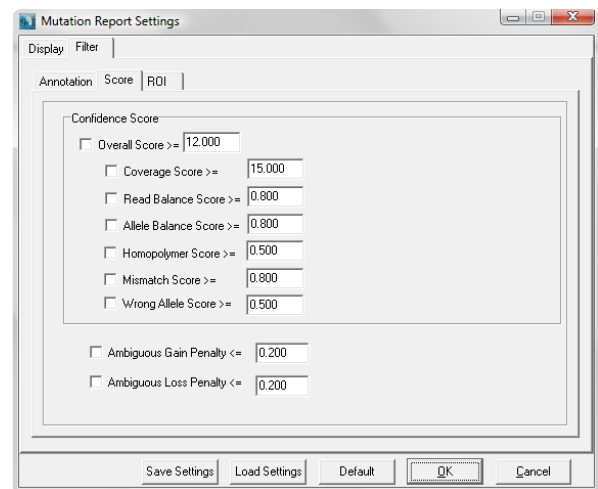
Mutation Report Settings

Display Filter

Annotation Score ROI

Confidence Score

Overall Score >= 12.000

Coverage Score >= 15.000

Read Balance Score >= 0.800

Allele Balance Score >= 0.800

Homopolymer Score >= 0.500

Mismatch Score >= 0.800

Wrong Allele Score >= 0.500

Ambiguous Gain Penalty <= 0.200

Ambiguous Loss Penalty <= 0.200

Save Settings Load Settings Default OK Cancel